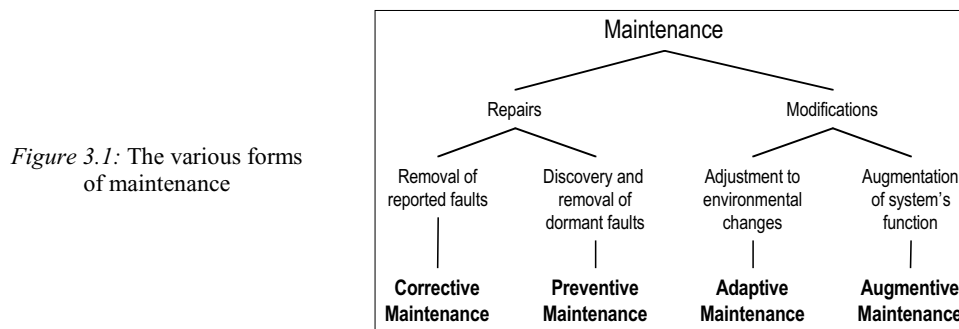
*Figure 3.1:* The various forms of maintenance

Maintenance

Repairs

Modifications

Removal of reported faults

Discovery and removal of dormant faults

Adjustment to environmental changes

Augmentation of system's function

**Corrective Maintenance**

**Preventive Maintenance**

**Adaptive Maintenance**

**Augmentive Maintenance**